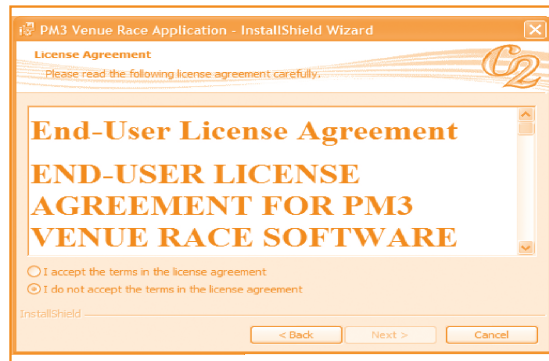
PM3 Venue Race Application - InstallShield Wizard

License Agreement

Please read the following license agreement carefully.

End-User License Agreement

END-USER LICENSE AGREEMENT FOR PM3 VENUE RACE SOFTWARE

I accept the terms in the license agreement

I do not accept the terms in the license agreement

InstallShield

< Back

Next >

Cancel